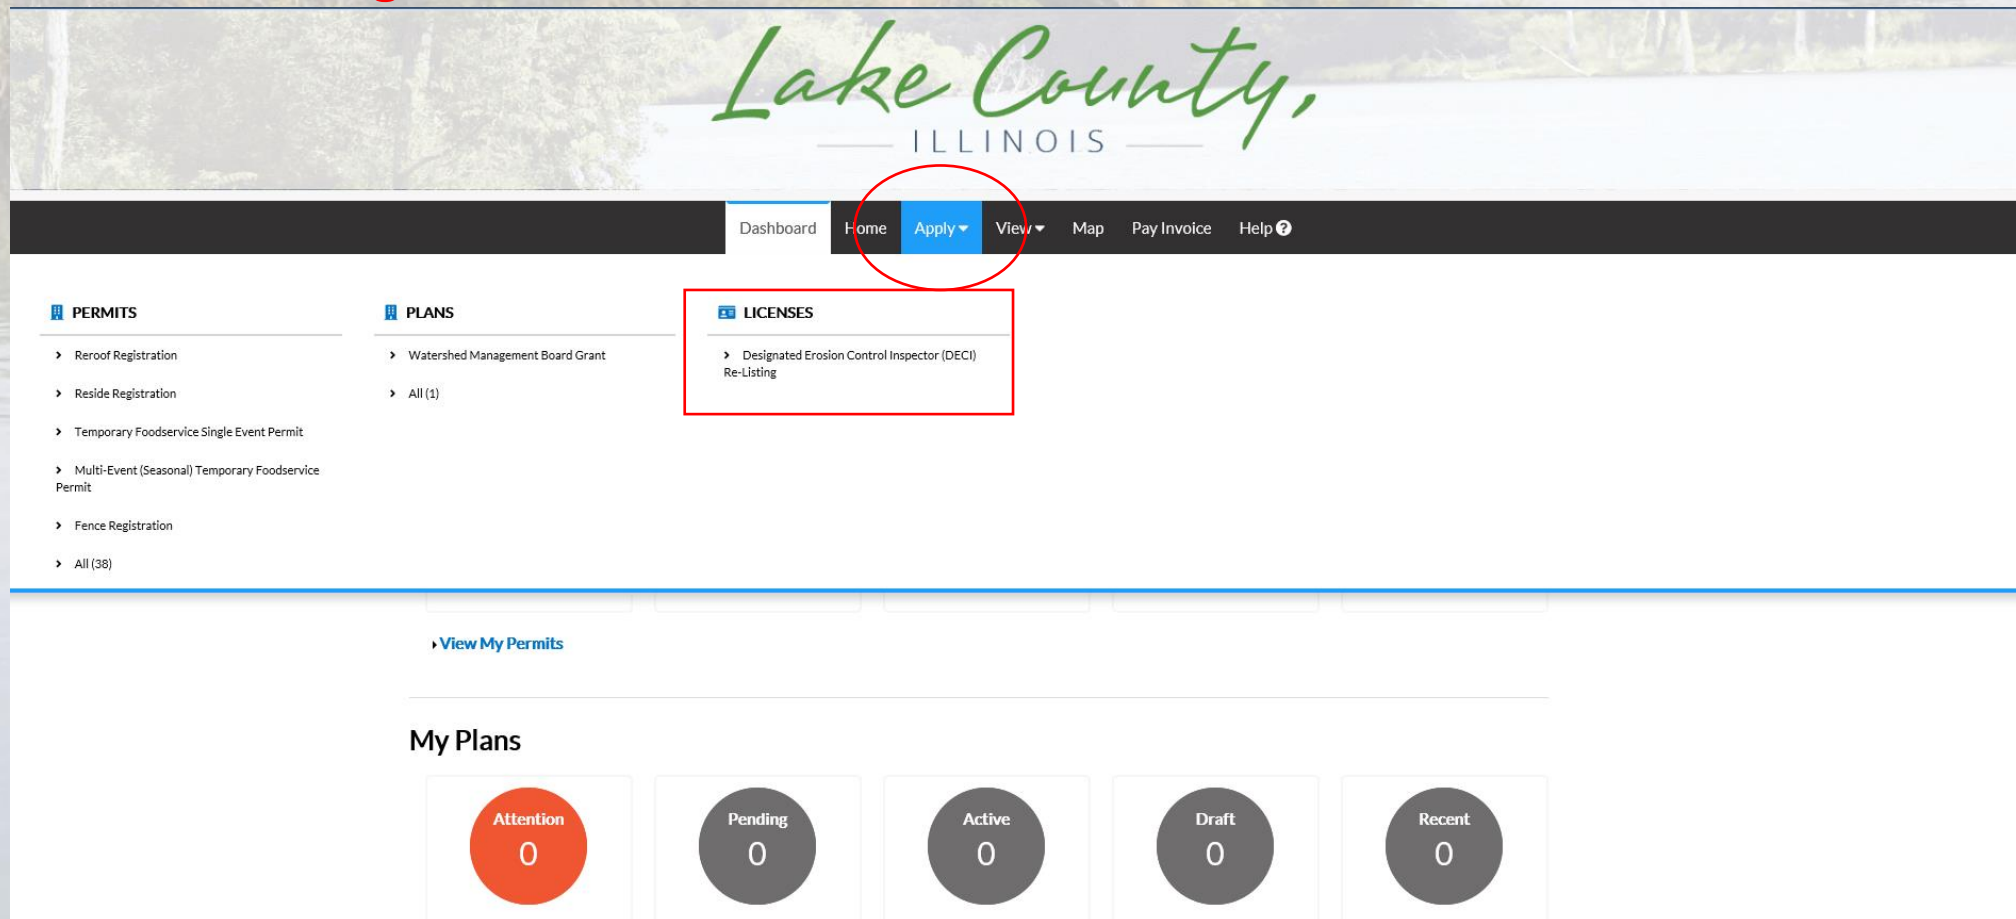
Lake County,
ILLINOIS

Dashboard
Home
Apply
View
Map
Pay Invoice
Help

PERMITS
Reroof Registration
Reside Registration
Temporary Foodservice Single Event Permit
Multi-Event (Seasonal) Temporary Foodservice Permit
Fence Registration
All (38)

PLANS
Watershed Management Board Grant
All (1)

LICENSES
Designated Erosion Control Inspector (DECI) Re-Listing

View My Permits

My Plans

| Attention | Pending | Active | Draft | Recent |
|---|---|---|---|---|
| 0 | 0 | 0 | 0 | 0 |